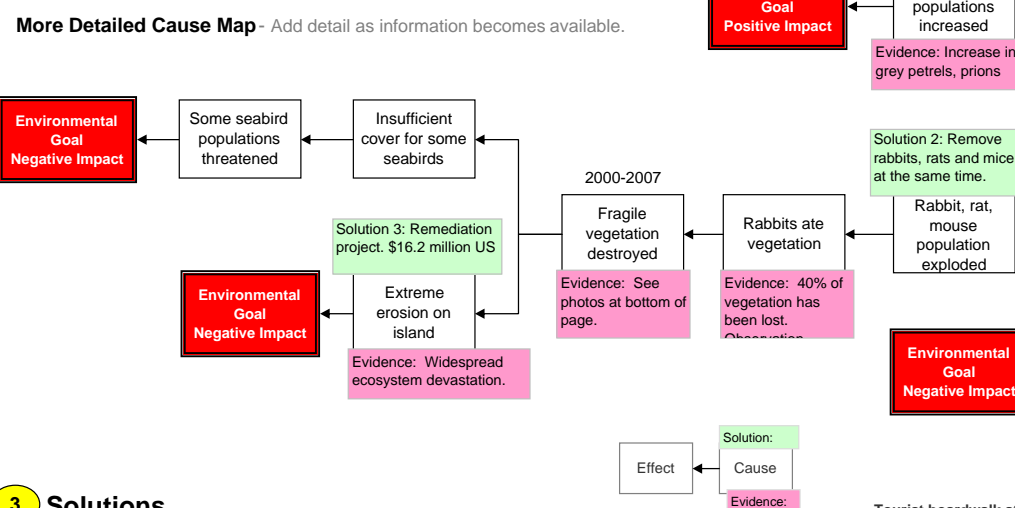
More Detailed Cause Map - Add detail as information becomes available.

Goal
Positive Impact

populations increased

Evidence: Increase in grey petrels, prions

Environmental Goal Negative Impact

Some seabird populations threatened

Insufficient cover for some seabirds

Solution 2: Remove rabbits, rats and mice at the same time.

2000-2007

Fragile vegetation destroyed

Rabbits ate vegetation

Rabbit, rat, mouse population exploded

Solution 3: Remediation project. $16.2 million US

Environmental Goal Negative Impact

Extreme erosion on island

Evidence: See photos at bottom of page.

Evidence: 40% of vegetation has been lost. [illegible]

Environmental Goal Negative Impact

Evidence: Widespread ecosystem devastation.

Solution:

Effect

Cause

Evidence:

3 Solutions

Tourist boardwalk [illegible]